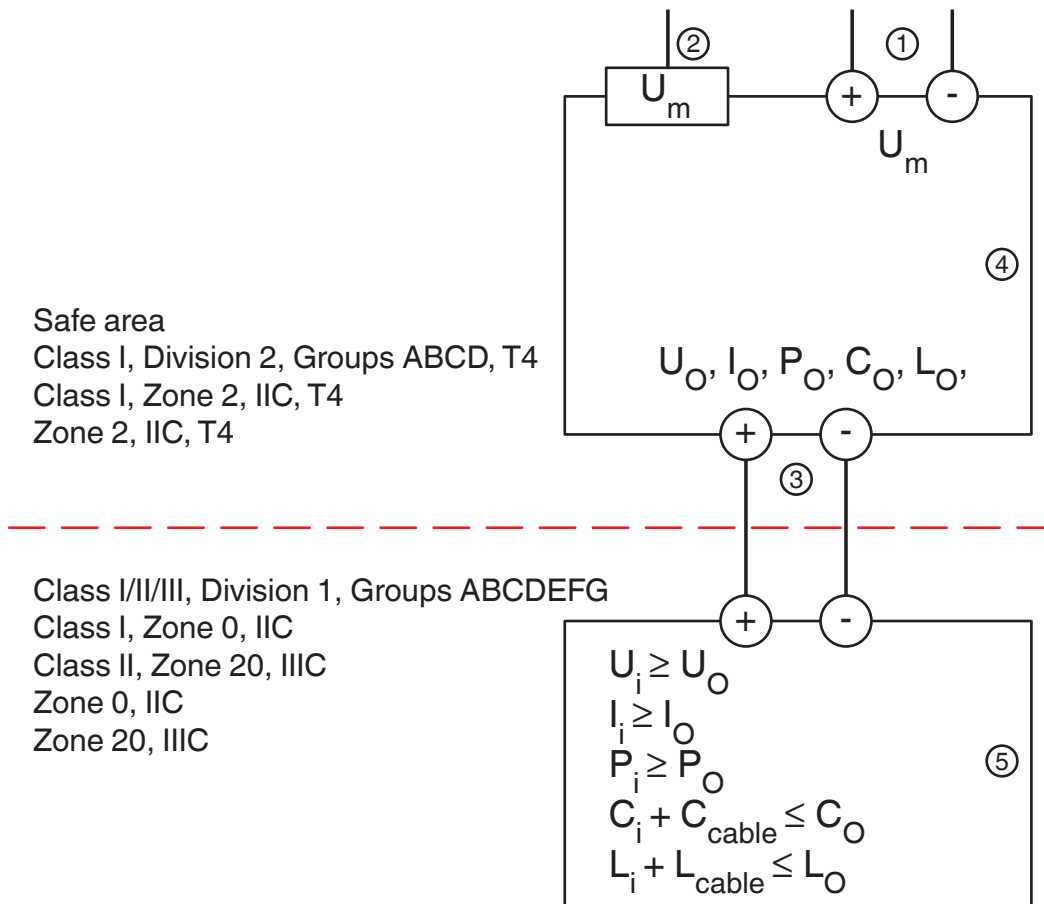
② ①

$U_m$

+ -

$U_m$

④

Safe area
Class I, Division 2, Groups ABCD, T4
Class I, Zone 2, IIC, T4
Zone 2, IIC, T4

$U_O$, $I_O$, $P_O$, $C_O$, $L_O$,

+ -

③

Class I/II/III, Division 1, Groups ABCDEFG
Class I, Zone 0, IIC
Class II, Zone 20, IIIC
Zone 0, IIC
Zone 20, IIIC

+ -

$U_i \geq U_O$
$I_i \geq I_O$
$P_i \geq P_O$
$C_i + C_{cable} \leq C_O$
$L_i + L_{cable} \leq L_O$

⑤